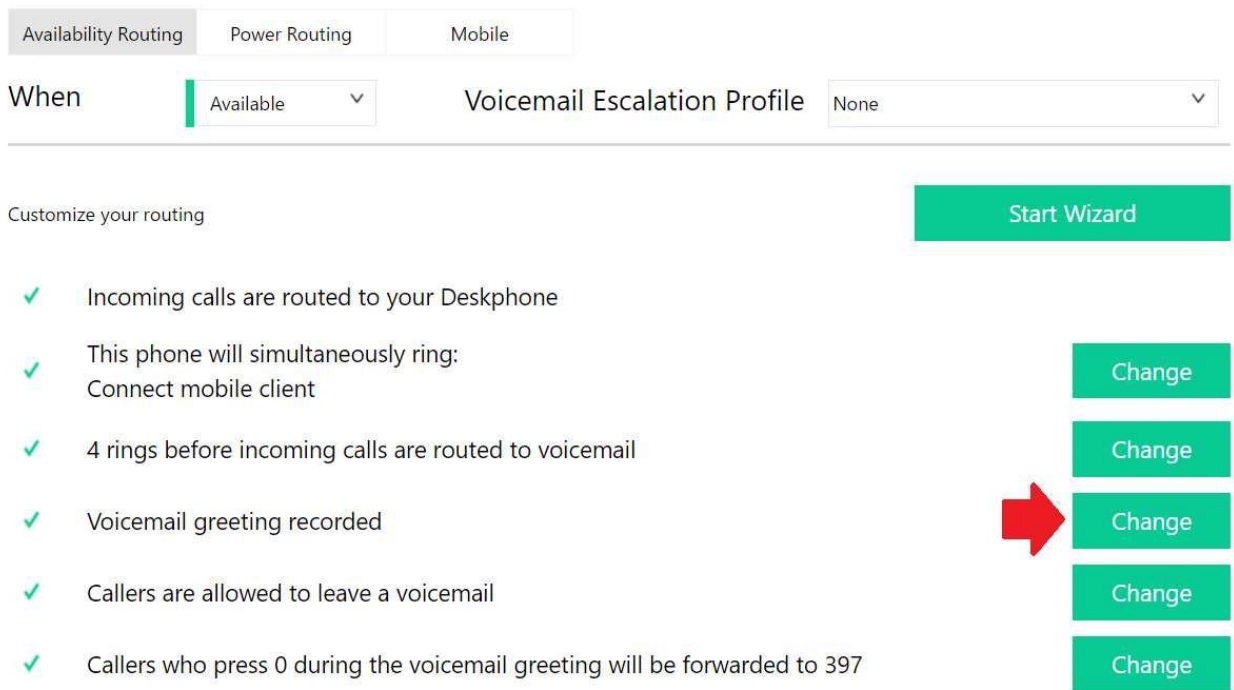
Availability Routing Power Routing Mobile

When Available Voicemail Escalation Profile None

Customize your routing

Start Wizard

✓ Incoming calls are routed to your Deskphone

✓ This phone will simultaneously ring:
Connect mobile client

Change

✓ 4 rings before incoming calls are routed to voicemail

Change

✓ Voicemail greeting recorded

Change

✓ Callers are allowed to leave a voicemail

Change

✓ Callers who press 0 during the voicemail greeting will be forwarded to 397

Change